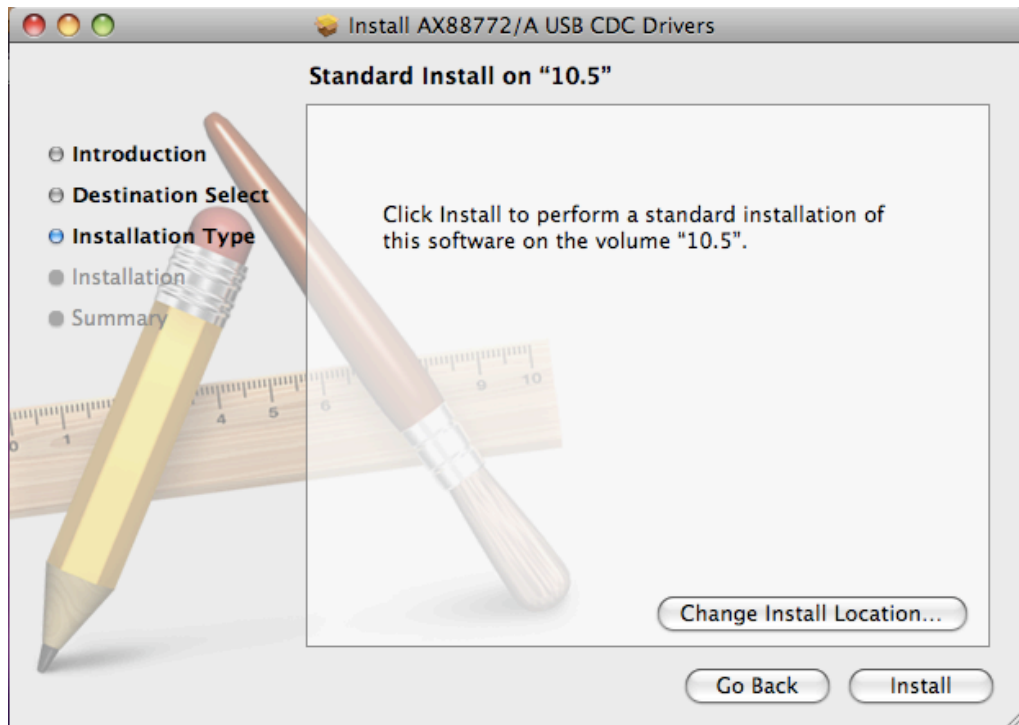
Install AX88772/A USB CDC Drivers

Standard Install on "10.5"

Introduction
Destination Select
Installation Type
Installation
Summary

Click Install to perform a standard installation of this software on the volume "10.5".

1 4 5 6 9 10

Change Install Location...

Go Back

Install